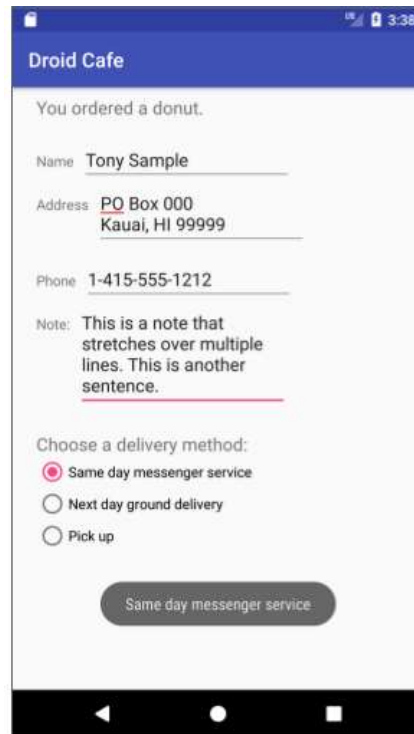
3:38

Droid Cafe

You ordered a donut.

Name Tony Sample

Address PO Box 000
Kauai, HI 99999

Phone 1-415-555-1212

Note: This is a note that stretches over multiple lines. This is another sentence.

Choose a delivery method:

Same day messenger service

Next day ground delivery

Pick up

Same day messenger service